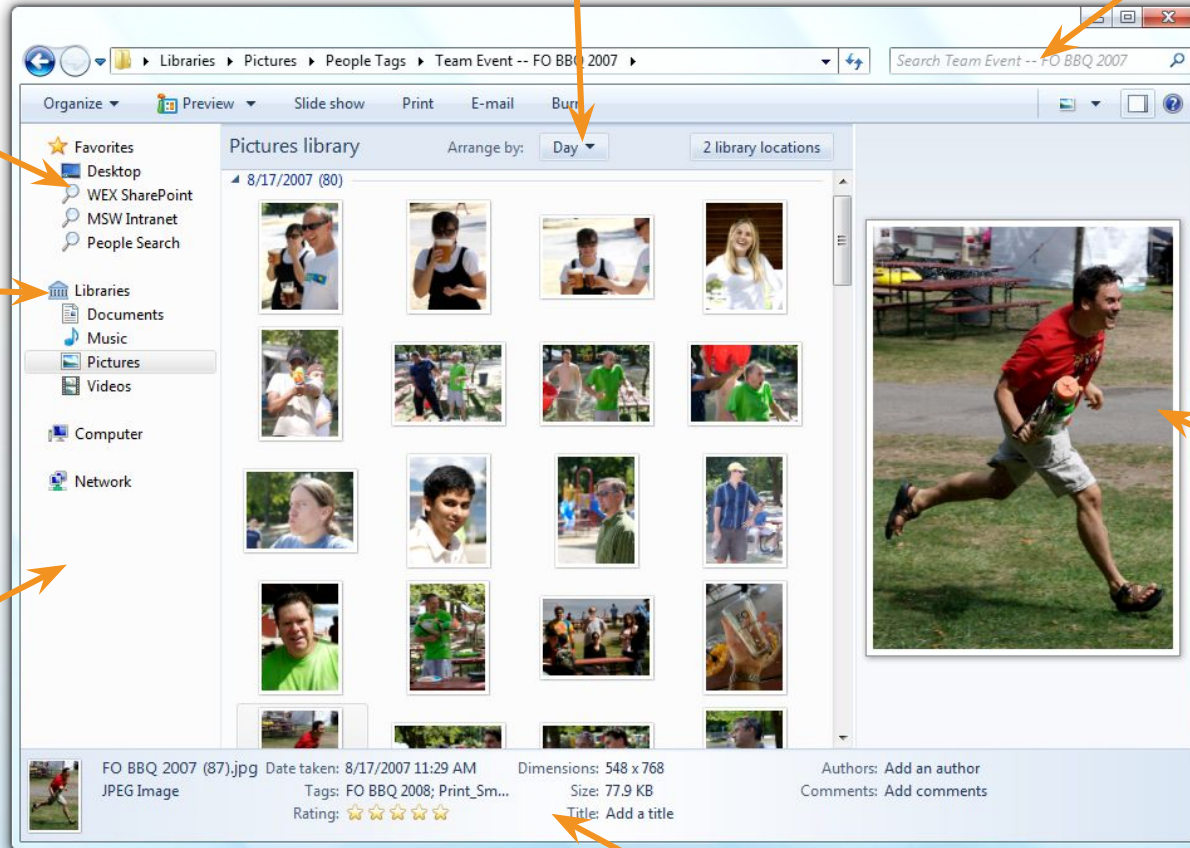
Libraries ▸ Pictures ▸ People Tags ▸ Team Event -- FO BBQ 2007 ▸

Search Team Event -- FO BBQ 2007

Organize ▾ Preview ▾ Slide show Print E-mail Burn

Favorites
Desktop
WEX SharePoint
MSW Intranet
People Search

Libraries
Documents
Music
Pictures
Videos

Computer

Network

Pictures library Arrange by: Day ▾ 2 library locations

8/17/2007 (80)

FO BBQ 2007 (87).jpg
JPEG Image
Date taken: 8/17/2007 11:29 AM
Tags: FO BBQ 2008; Print_Sm...
Rating:
Dimensions: 548 x 768
Size: 77.9 KB
Title: Add a title
Authors: Add an author
Comments: Add comments